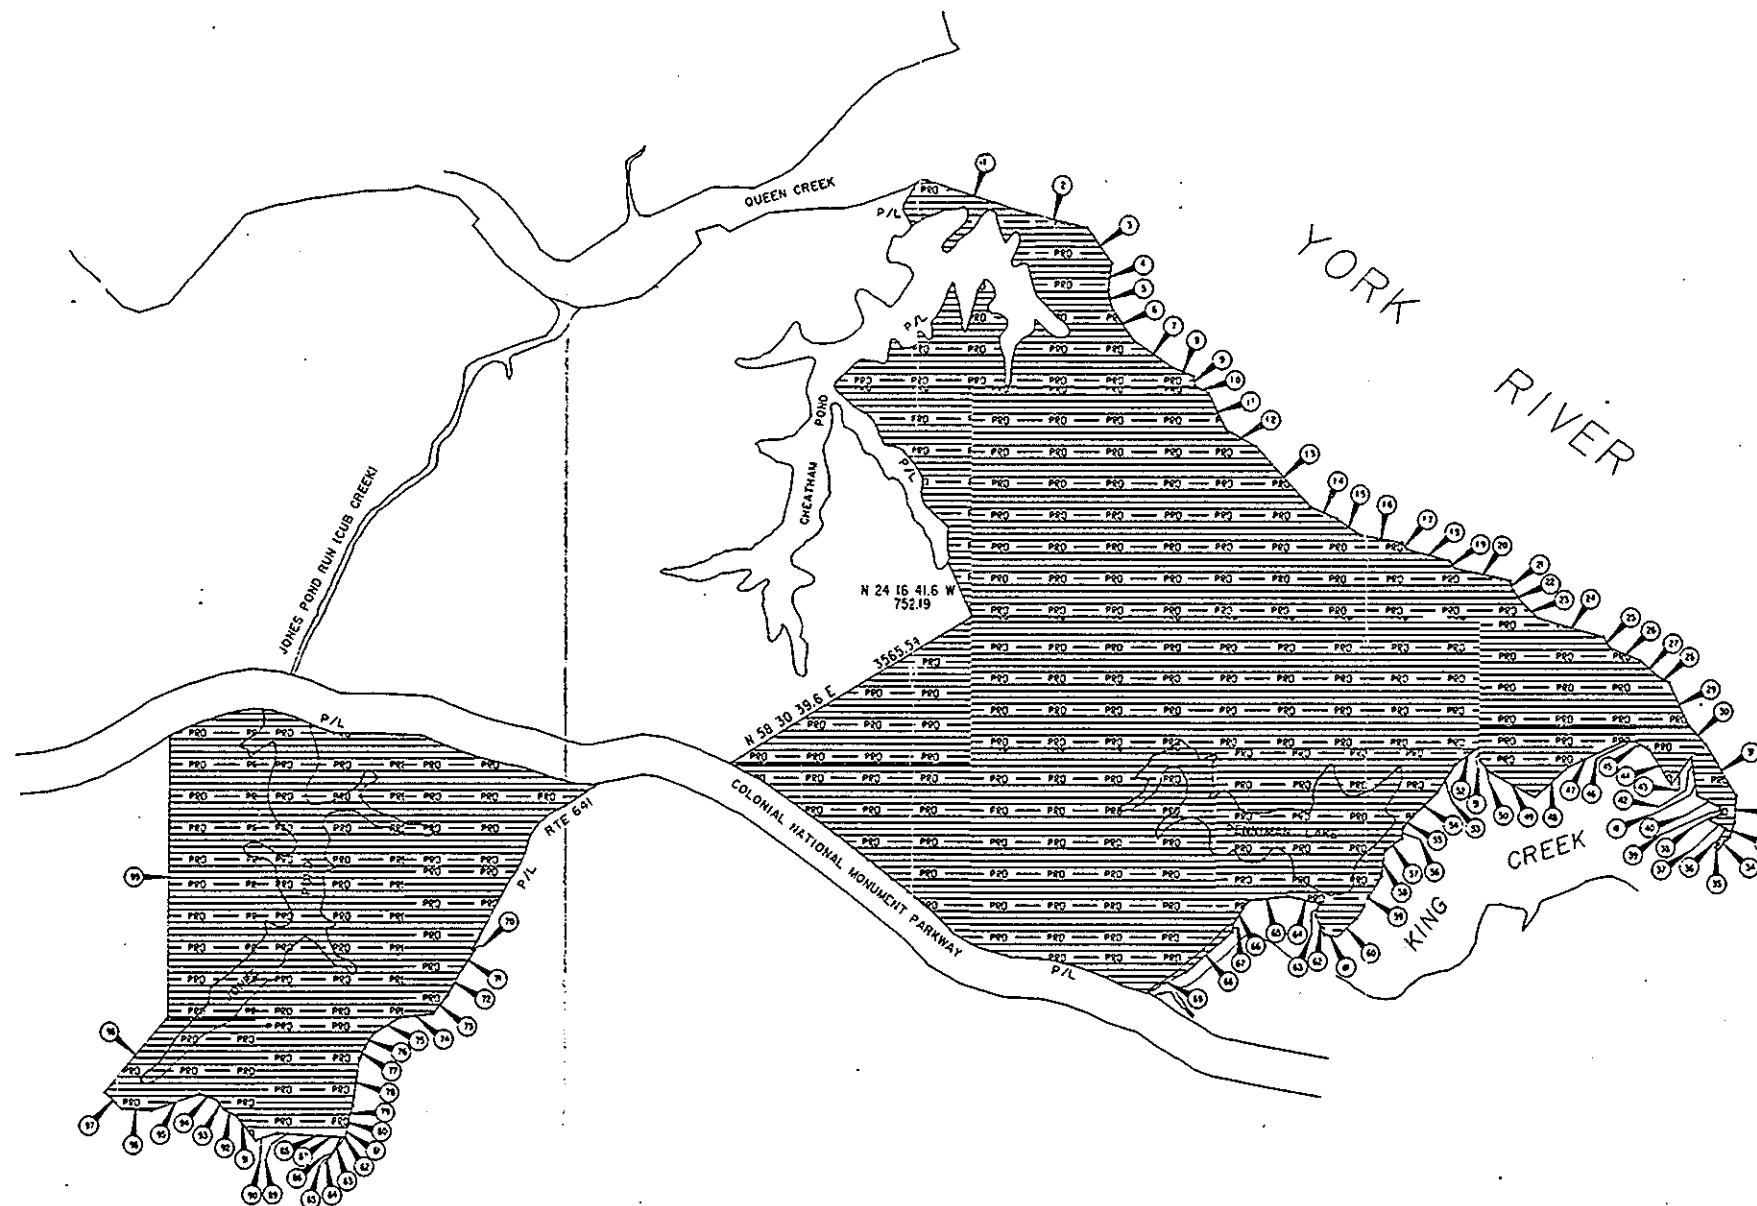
QUEEN CREEK

YORK RIVER

JONES POND RUN (CUB CREEK)

CHEATHAM POND

P/L

N 24 16 41.6 W
752.19

N 58 30 39.6 E 3565.54

RTE 641

COLONIAL NATIONAL MONUMENT PARKWAY

PENNIMAN LAKE

KING CREEK

PRO

1 2 3 4 5 6 7 8 9 10 11 12 13 14 15 16 17 18 19 20 21 22 23 24 25 26 27 28 29 30 31 32 33 34 35 36 37 38 39 40 41 42 43 44 45 46 47 48 49 50 51 52 53 54 55 56 57 58 59 60 61 62 63 64 65 66 67 68 69 70 71 72 73 74 75 76 77 78 79 80 81 82 83 84 85 86 87 88 89 90 91 92 93 94 95 96 97 98 99